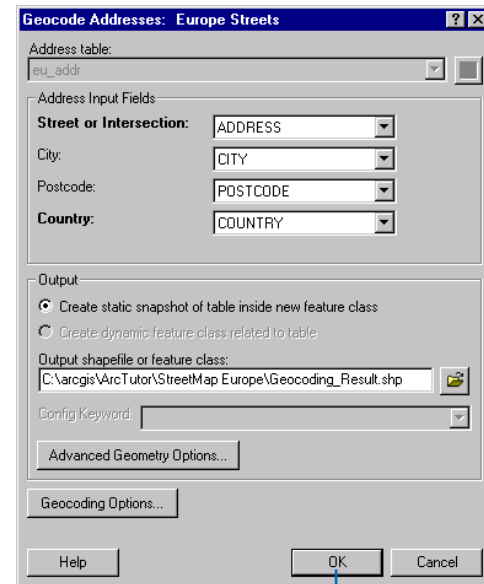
Geocode Addresses: Europe Streets

?

Address table:

eu_addr

Address Input Fields

Street or Intersection: ADDRESS

City: CITY

Postcode: POSTCODE

Country: COUNTRY

Output

Create static snapshot of table inside new feature class

Create dynamic feature class related to table

Output shapefile or feature class:

C:\arcgis\ArcTutor\StreetMap Europe\Geocoding_Result.shp

Config Keyword:

Advanced Geometry Options...

Geocoding Options...

Help

OK

Cancel